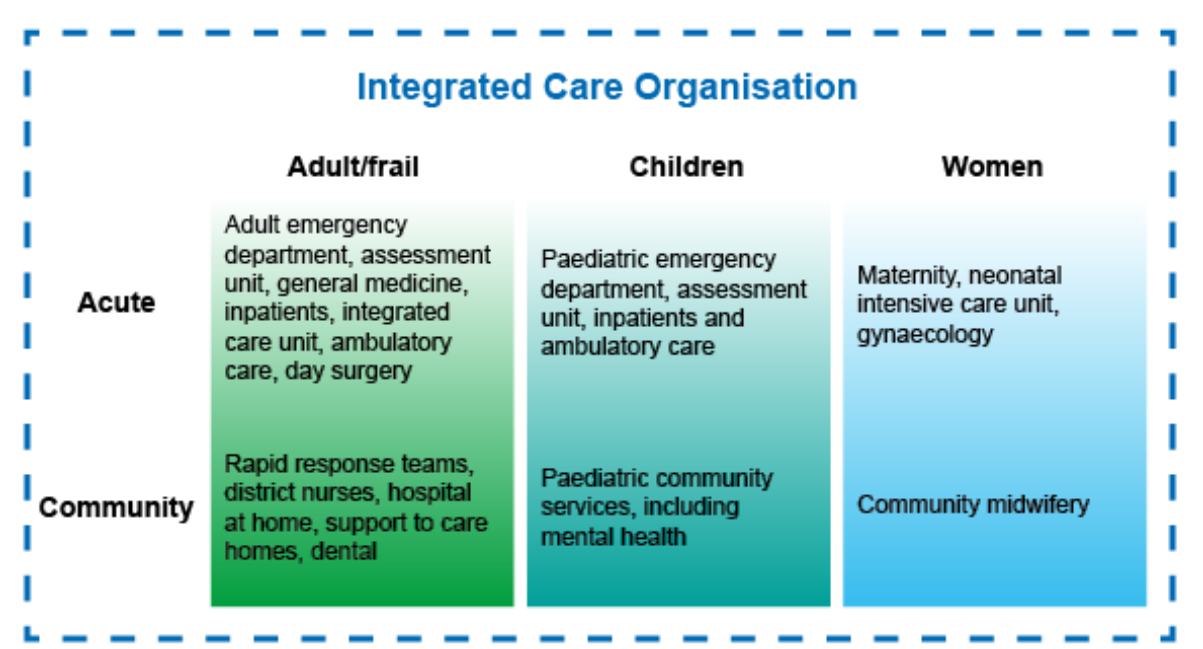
Integrated Care Organisation

| | Adult/frail | Children | Women |
|---|---|---|---|
| Acute | Adult emergency department, assessment unit, general medicine, inpatients, integrated care unit, ambulatory care, day surgery | Paediatric emergency department, assessment unit, inpatients and ambulatory care | Maternity, neonatal intensive care unit, gynaecology |
| Community | Rapid response teams, district nurses, hospital at home, support to care homes, dental | Paediatric community services, including mental health | Community midwifery |